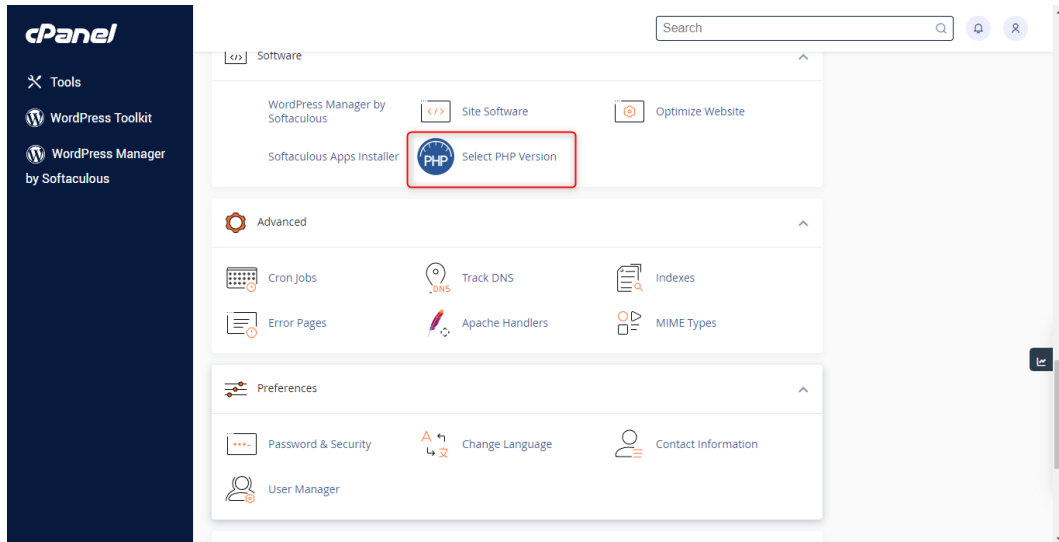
cPanel

Tools

WordPress Toolkit

WordPress Manager by Softaculous

Search

Software

WordPress Manager by Softaculous

Site Software

Optimize Website

Softaculous Apps Installer

PHP

Select PHP Version

Advanced

Cron Jobs

Track DNS

Indexes

Error Pages

Apache Handlers

MIME Types

Preferences

Password & Security

Change Language

Contact Information

User Manager